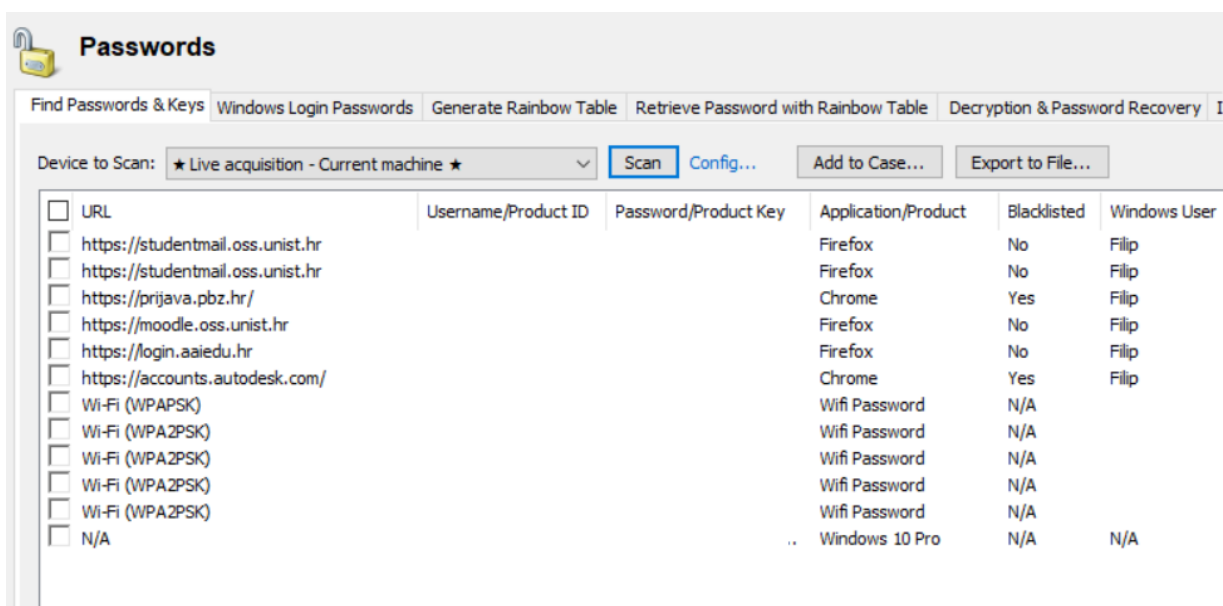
Passwords

Find Passwords & Keys | Windows Login Passwords | Generate Rainbow Table | Retrieve Password with Rainbow Table | Decryption & Password Recovery | I

Device to Scan: ★ Live acquisition - Current machine ★ | Scan | Config... | Add to Case... | Export to File...

| URL | Username/Product ID | Password/Product Key | Application/Product | Blacklisted | Windows User |
|---|---|---|---|---|---|
| https://studentmail.oss.unist.hr | | | Firefox | No | Filip |
| https://studentmail.oss.unist.hr | | | Firefox | No | Filip |
| https://prijava.pbz.hr/ | | | Chrome | Yes | Filip |
| https://moodle.oss.unist.hr | | | Firefox | No | Filip |
| https://login.aaiedu.hr | | | Firefox | No | Filip |
| https://accounts.autodesk.com/ | | | Chrome | Yes | Filip |
| Wi-Fi (WPAPSK) | | | Wifi Password | N/A | |
| Wi-Fi (WPA2PSK) | | | Wifi Password | N/A | |
| Wi-Fi (WPA2PSK) | | | Wifi Password | N/A | |
| Wi-Fi (WPA2PSK) | | | Wifi Password | N/A | |
| Wi-Fi (WPA2PSK) | | | Wifi Password | N/A | |
| N/A | | .. | Windows 10 Pro | N/A | N/A |